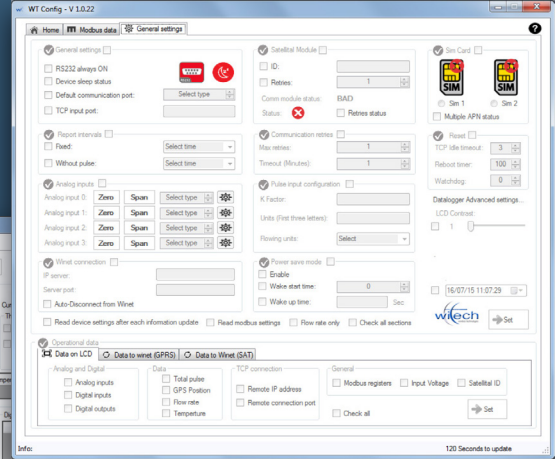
WT Config - V 1.0.22

Home | Modbus data | General settings

General settings
RS232 always ON
Device sleep status
Default communication port: Select type
TCP input port:

Satellital Module
ID:
Retries: 1
Comm module status: BAD
Status:
Retries status

Sim Card
Sim 1
Sim 2
Multiple APN status

Report intervals
Fixed: Select time
Without pulse: Select time

Communication retries
Max retries: 1
Timeout (Minutes): 1

Reset
TCP Idle timeout: 3
Reboot timer: 100
Watchdog: 0

Analog inputs
Analog input 0: Zero Span Select type
Analog input 1: Zero Span Select type
Analog input 2: Zero Span Select type
Analog input 3: Zero Span Select type

Pulse input configuration
K Factor:
Units (First three letters):
Flowing units: Select

Datalogger Advanced settings...
LCD Contrast:
1

Winet connection
IP server:
Server port:
Auto-Disconnect from Winet

Power save mode
Enable
Wake start time: 0
Wake up time: Sec

16/07/15 11:07:29

Read device settings after each information update
Read modbus settings
Flow rate only
Check all sections

witech

Set

Operational data
Data on LCD | Data to winet (GPRS) | Data to Winet (SAT)

Analog and Digital
Analog inputs
Digital inputs
Digital outputs

Data
Total pulse
GPS Position
Flow rate
Temperature

TCP connection
Remote IP address
Remote connection port

General
Modbus registers
Input Voltage
Satellital ID
Check all

Set

Info:
120 Seconds to update